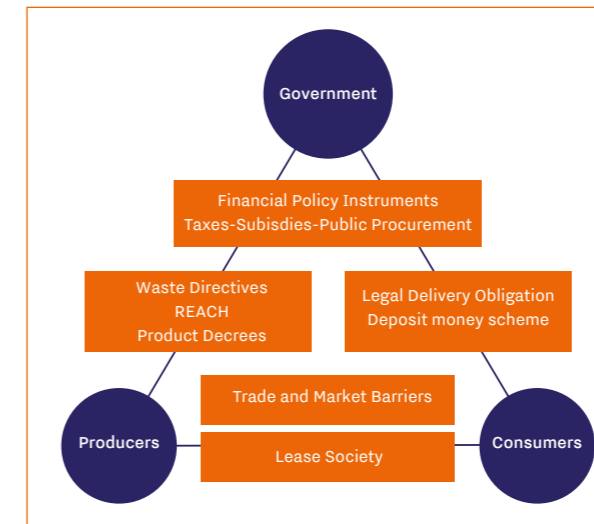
Government

Financial Policy Instruments
Taxes-Subisdies-Public Procurement

Waste Directives
REACH
Product Decrees

Legal Delivery Obligation
Deposit money scheme

Trade and Market Barriers

Producers

Lease Society

Consumers